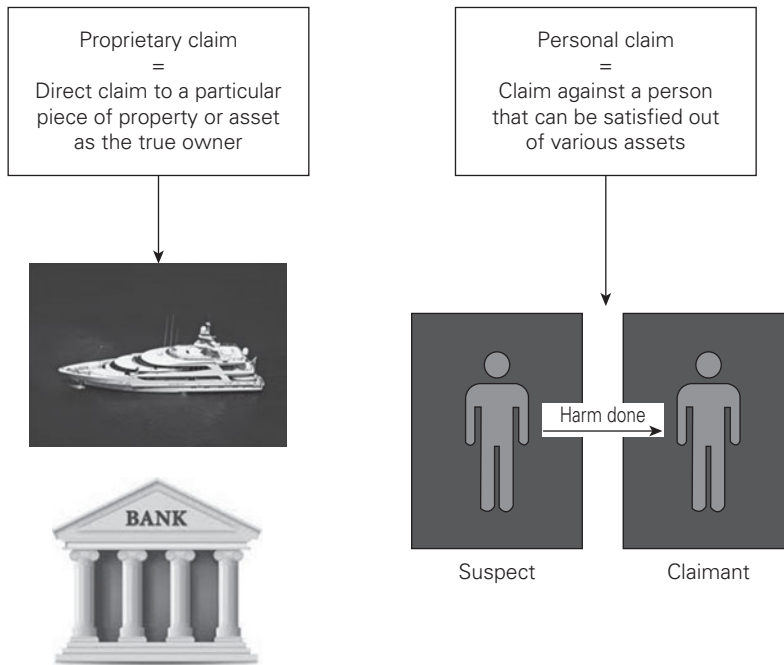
Proprietary claim
=
Direct claim to a particular piece of property or asset as the true owner

Personal claim
=
Claim against a person that can be satisfied out of various assets

BANK

Harm done

Suspect

Claimant